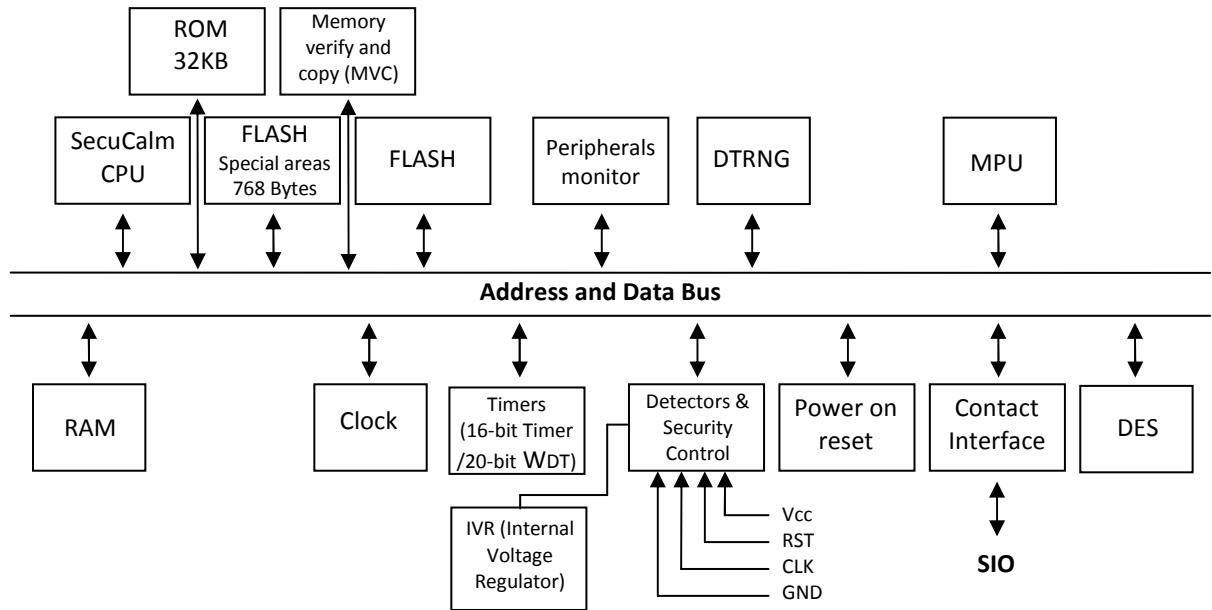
ROM 32KB

Memory verify and copy (MVC)

SecuCalm CPU

FLASH Special areas 768 Bytes

FLASH

Peripherals monitor

DTRNG

MPU

Address and Data Bus

RAM

Clock

Timers (16-bit Timer /20-bit WDT)

Detectors & Security Control

Power on reset

Contact Interface

DES

IVR (Internal Voltage Regulator)

Vcc

RST

CLK

GND

SIO